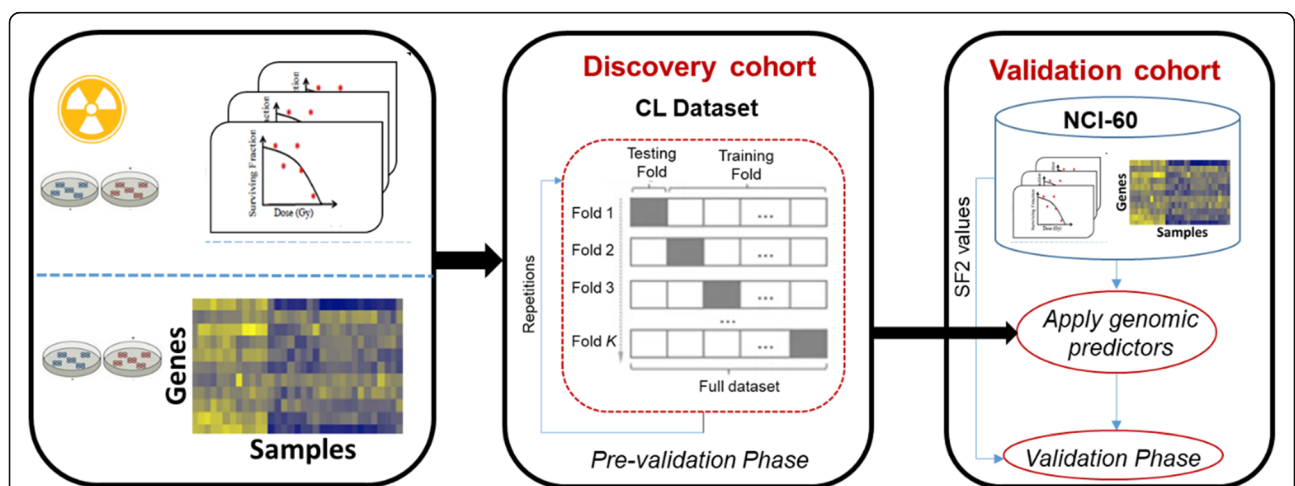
Surviving Fraction

Dose (Gy)

Genes

Samples

Discovery cohort

CL Dataset

Testing Fold

Training Fold

Fold 1

Fold 2

Fold 3

Fold $K$

Repetitions

Full dataset

Pre-validation Phase

Validation cohort

NCI-60

Genes

Samples

SF2 values

Apply genomic predictors

Validation Phase